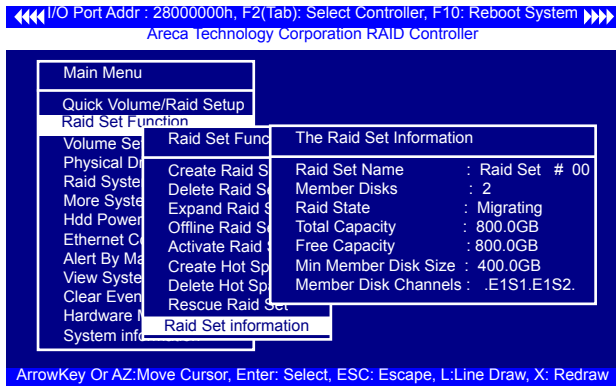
I/O Port Addr : 28000000h, F2(Tab): Select Controller, F10: Reboot System
Areca Technology Corporation RAID Controller

Main Menu

Quick Volume/Raid Setup
Raid Set Function
Volume Se
Physical Dr
Raid Syste
More Syste
Hdd Power
Ethernet C
Alert By Ma
View Syste
Clear Even
Hardware M
System info

Raid Set Func

Create Raid S
Delete Raid S
Expand Raid S
Offline Raid S
Activate Raid S
Create Hot Sp
Delete Hot Sp
Rescue Raid Set
Raid Set information

The Raid Set Information

| | |
|---|---|
| Raid Set Name | : Raid Set # 00 |
| Member Disks | : 2 |
| Raid State | : Migrating |
| Total Capacity | : 800.0GB |
| Free Capacity | : 800.0GB |
| Min Member Disk Size | : 400.0GB |
| Member Disk Channels | : .E1S1.E1S2. |

ArrowKey Or AZ:Move Cursor, Enter: Select, ESC: Escape, L:Line Draw, X: Redraw